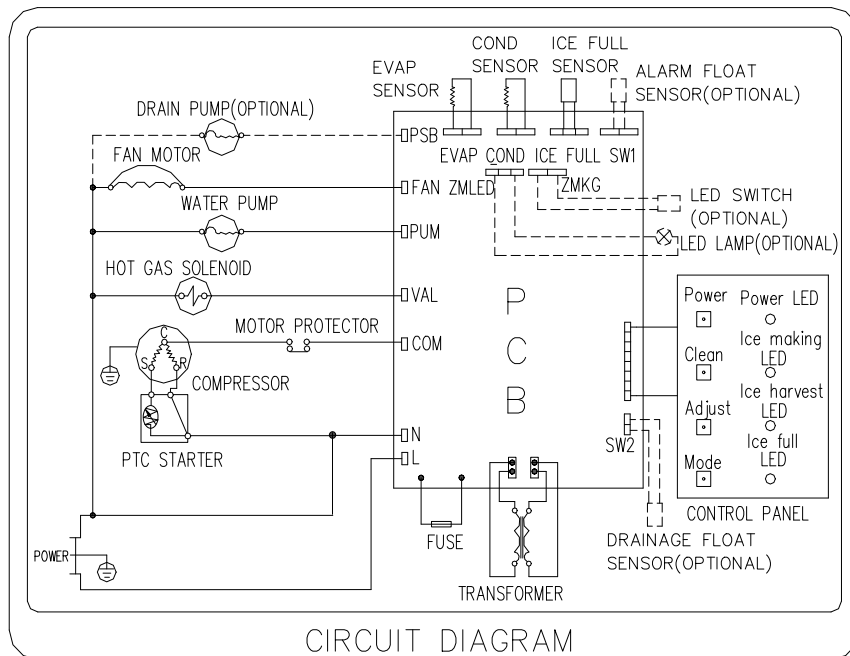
EVAP SENSOR
COND SENSOR
ICE FULL SENSOR
ALARM FLOAT SENSOR(OPTIONAL)
DRAIN PUMP(OPTIONAL)
PSB
FAN MOTOR
EVAP COND ICE FULL SW1
FAN ZMLED
ZMKG
LED SWITCH (OPTIONAL)
WATER PUMP
PUM
LED LAMP(OPTIONAL)
HOT GAS SOLENOID
VAL
P
C
B
MOTOR PROTECTOR
COM
C
S R
COMPRESSOR
PTC STARTER
N
L
Power
Power LED
Clean
Ice making LED
Ice harvest LED
Adjust
Ice full LED
Mode
SW2
CONTROL PANEL
POWER
FUSE
TRANSFORMER
DRAINAGE FLOAT SENSOR(OPTIONAL)
CIRCUIT DIAGRAM